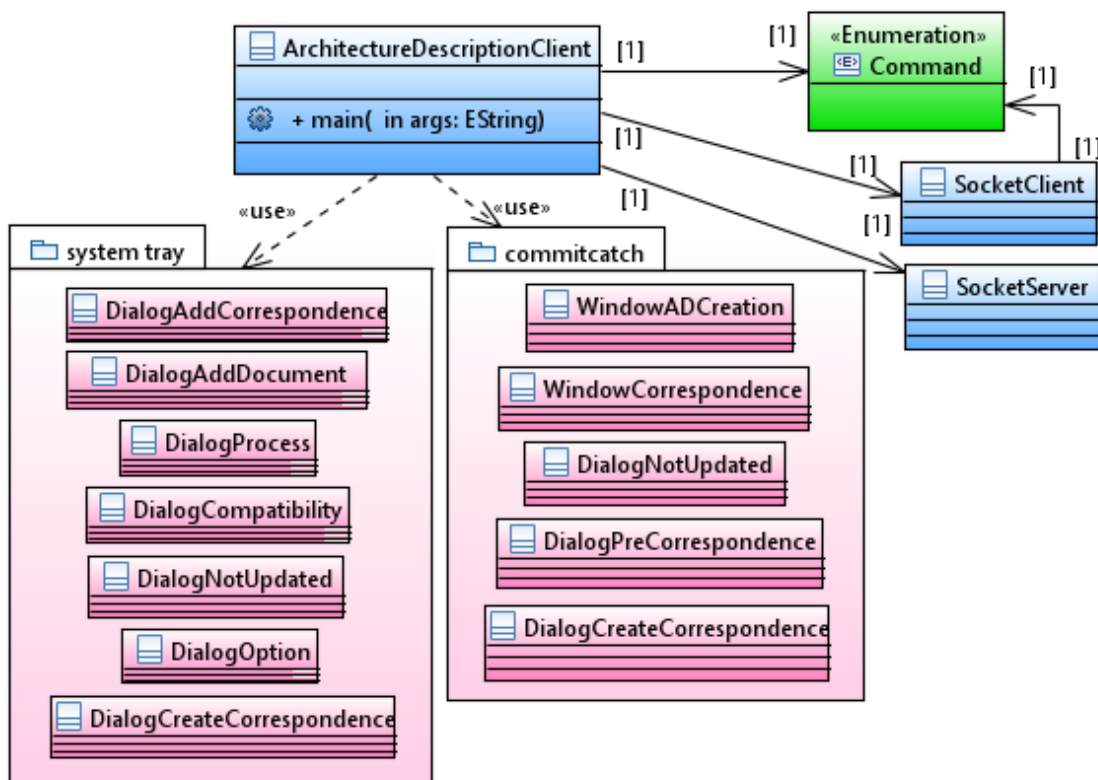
ArchitectureDescriptionClient
+ main( in args: EString)

[1]
[1]
«Enumeration»
Command
[1]
[1
[1]
[1]
SocketClient
[1]
[1]
SocketServer

«use»
«use»

system tray
DialogAddCorrespondence
DialogAddDocument
DialogProcess
DialogCompatibility
DialogNotUpdated
DialogOption
DialogCreateCorrespondence

commitcatch
WindowADCreation
WindowCorrespondence
DialogNotUpdated
DialogPreCorrespondence
DialogCreateCorrespondence